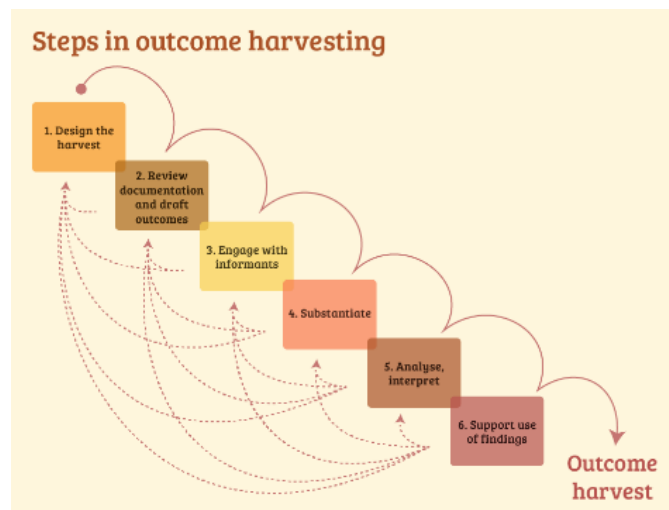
Steps in outcome harvesting

1. Design the harvest

2. Review documentation and draft outcomes

3. Engage with informants

4. Substantiate

5. Analyse, interpret

6. Support use of findings

Outcome harvest